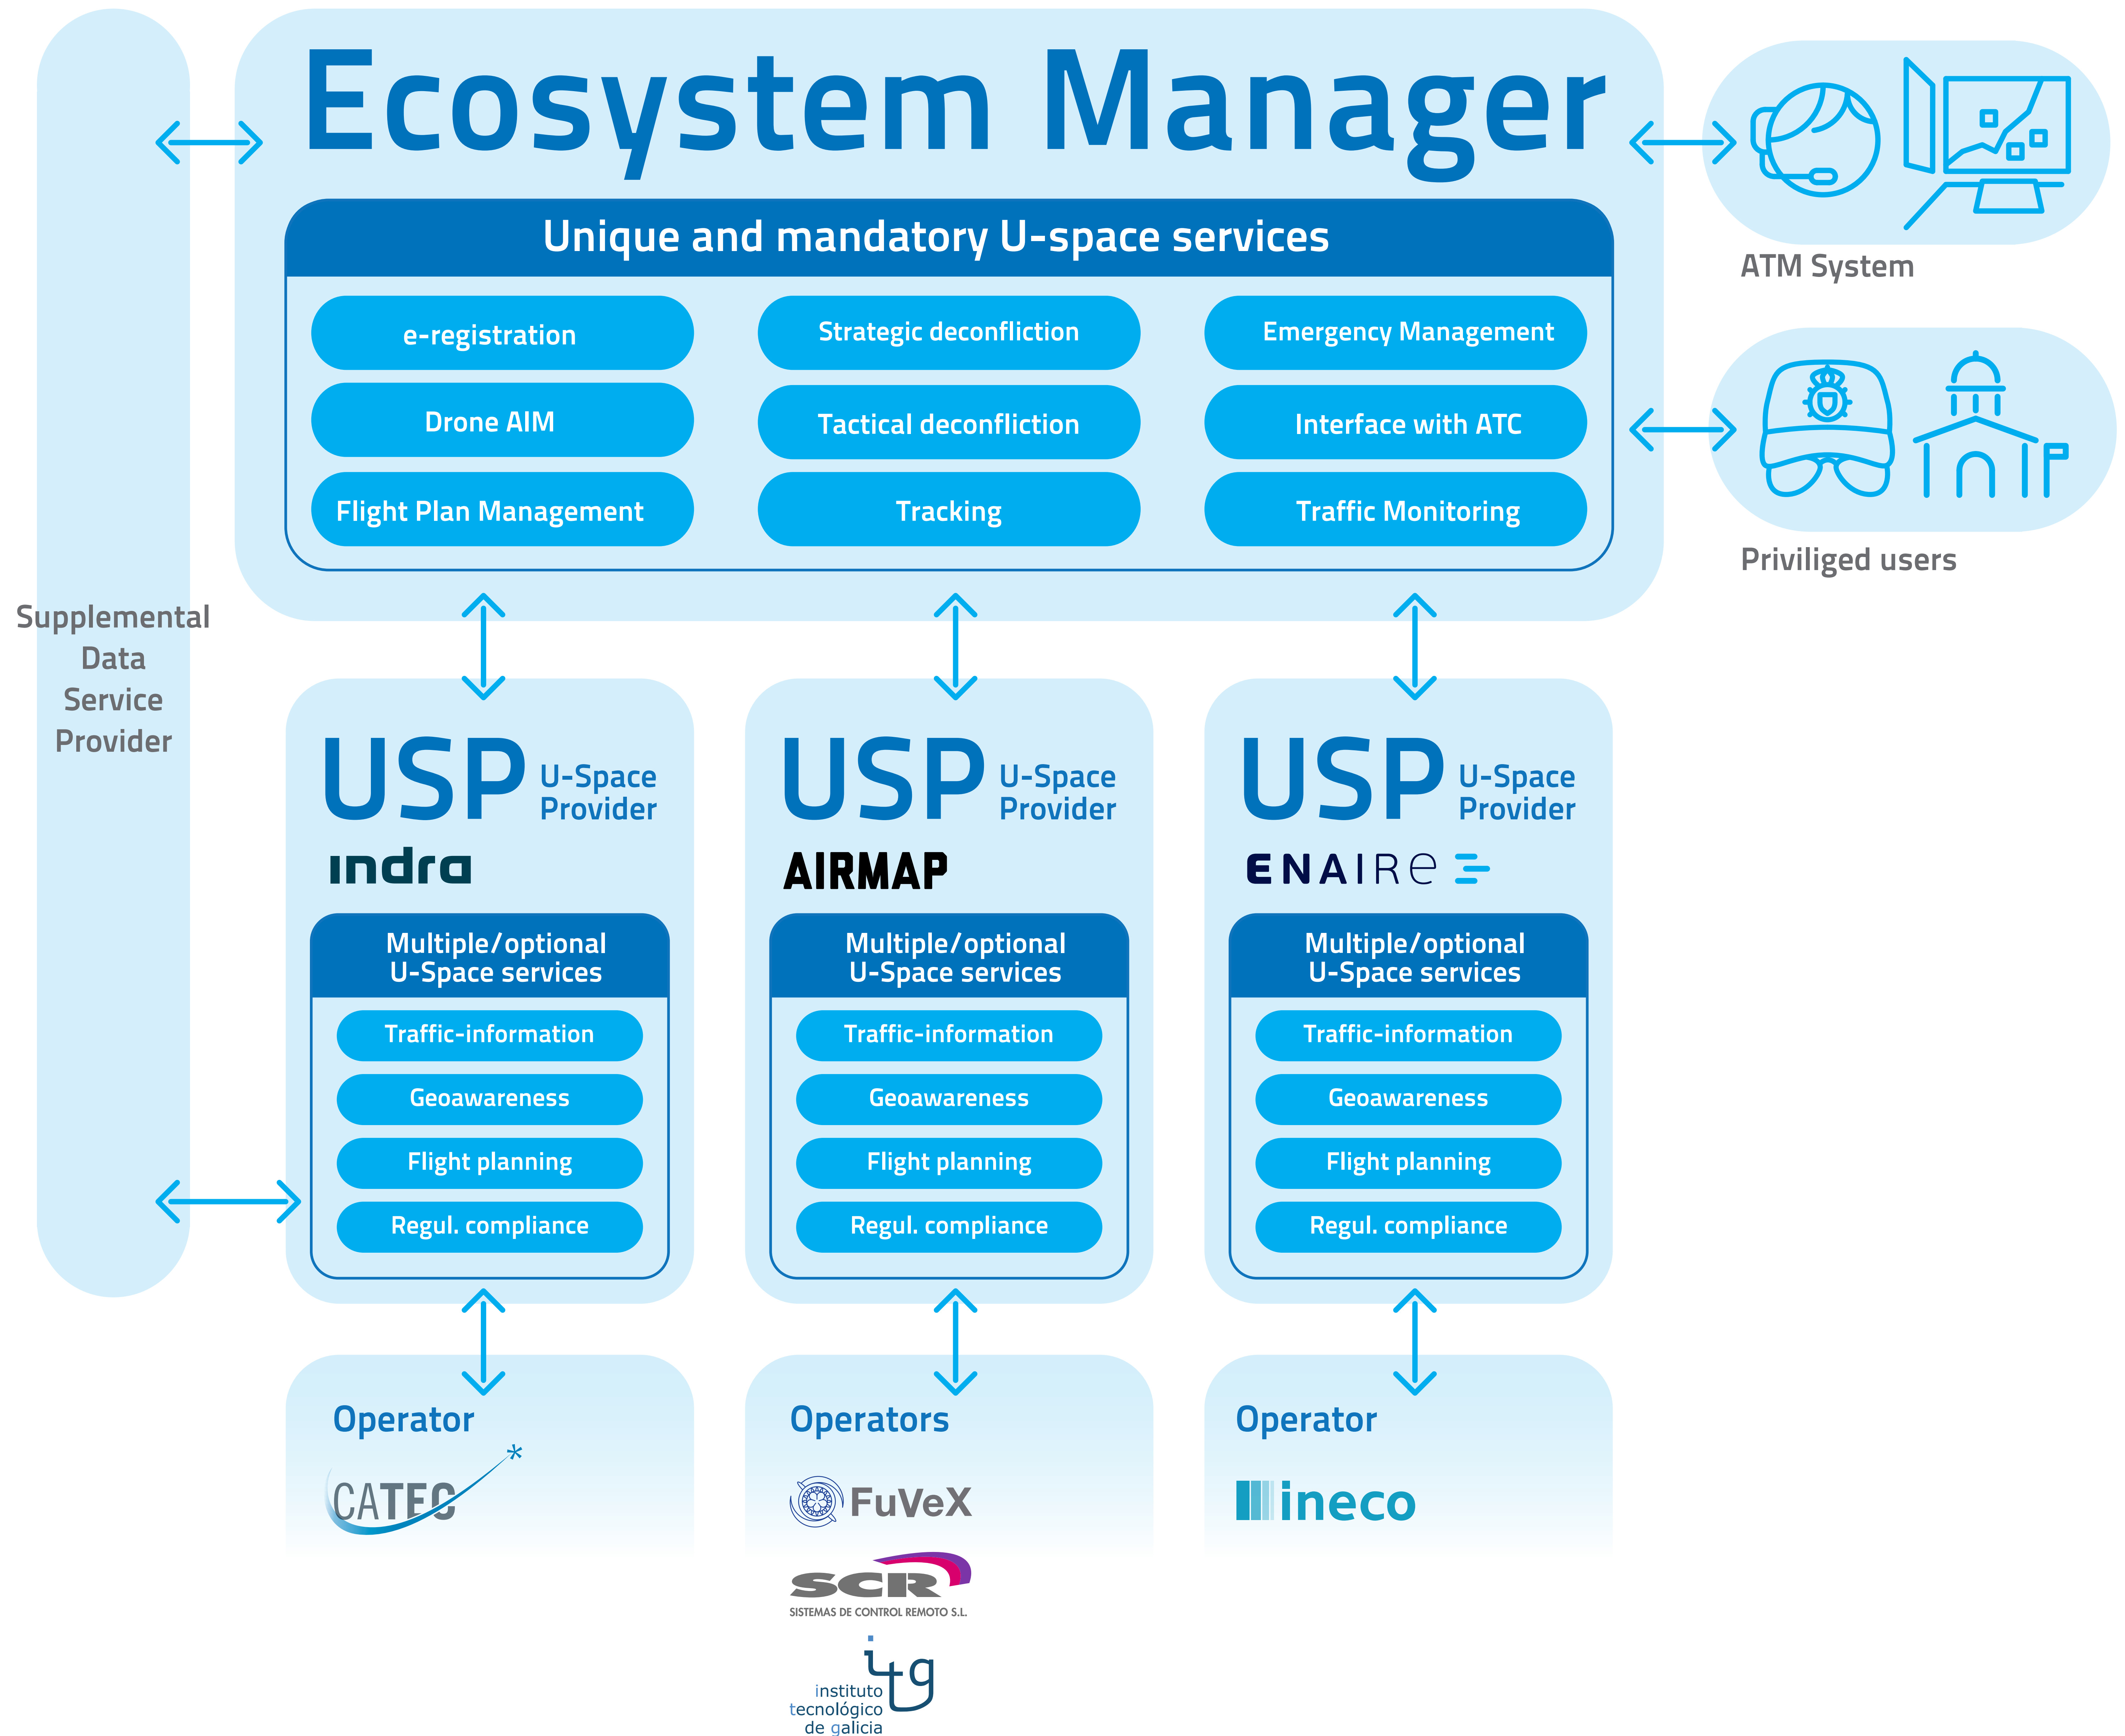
Ecosystem Manager

Unique and mandatory U-space services

e-registration

Strategic deconfliction

Emergency Management

Drone AIM

Tactical deconfliction

Interface with ATC

Flight Plan Management

Tracking

Traffic Monitoring

ATM System

Priviliged users

Supplemental Data Service Provider

USP U-Space Provider

indra

Multiple/optional U-Space services

Traffic-information

Geoawareness

Flight planning

Regul. compliance

USP U-Space Provider

AIRMAP

Multiple/optional U-Space services

Traffic-information

Geoawareness

Flight planning

Regul. compliance

USP U-Space Provider

ENAIRE

Multiple/optional U-Space services

Traffic-information

Geoawareness

Flight planning

Regul. compliance

Operator

CATEC

Operators

FuVeX

SCR
SISTEMAS DE CONTROL REMOTO S.L.

itg
instituto tecnológico de galicia

Operator

ineco